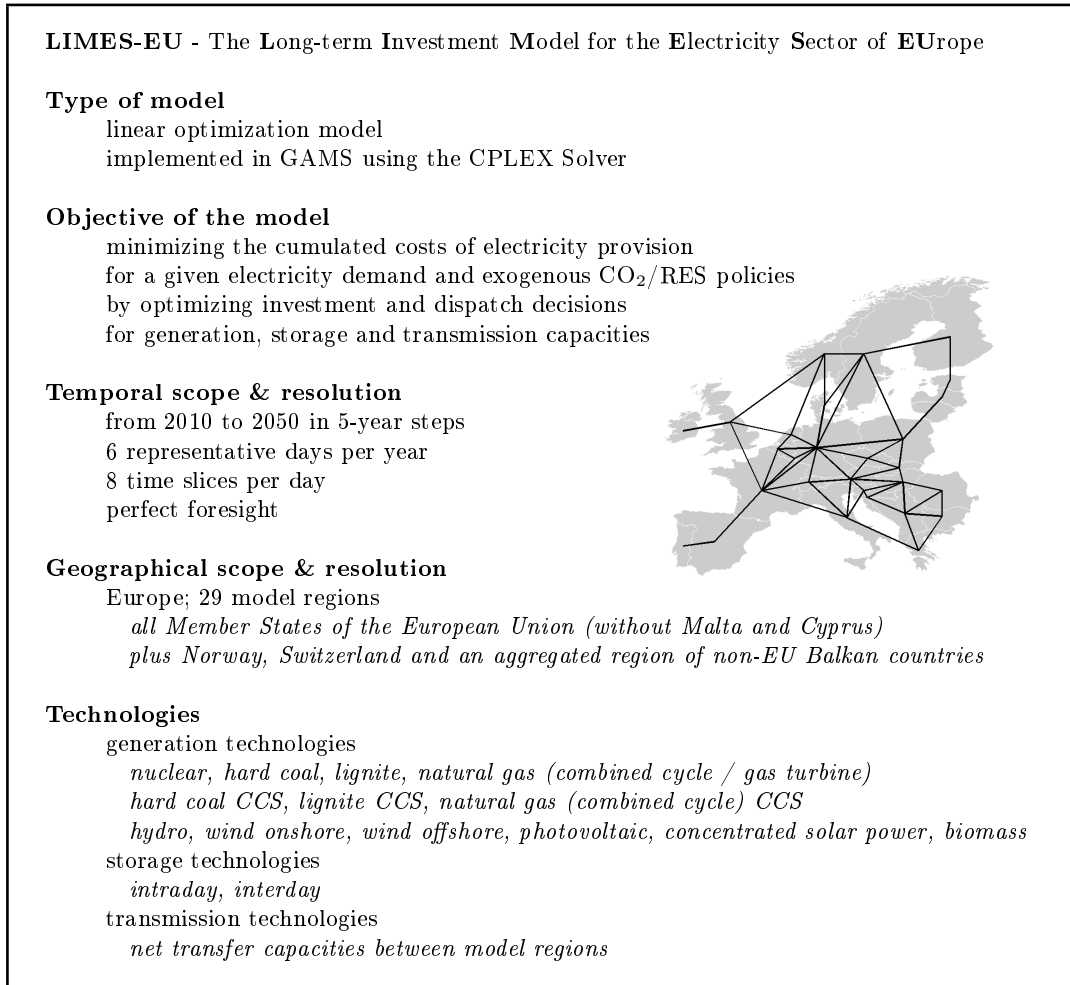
**LIMES-EU** - The **L**ong-term **I**nvestment **M**odel for the **E**lectricity **S**ector of **EU**rope

**Type of model**
linear optimization model
implemented in GAMS using the CPLEX Solver

**Objective of the model**
minimizing the cumulated costs of electricity provision
for a given electricity demand and exogenous $CO_2$/RES policies
by optimizing investment and dispatch decisions
for generation, storage and transmission capacities

**Temporal scope & resolution**
from 2010 to 2050 in 5-year steps
6 representative days per year
8 time slices per day
perfect foresight

**Geographical scope & resolution**
Europe; 29 model regions
*all Member States of the European Union (without Malta and Cyprus)*
*plus Norway, Switzerland and an aggregated region of non-EU Balkan countries*

**Technologies**
generation technologies
*nuclear, hard coal, lignite, natural gas (combined cycle / gas turbine)*
*hard coal CCS, lignite CCS, natural gas (combined cycle) CCS*
*hydro, wind onshore, wind offshore, photovoltaic, concentrated solar power, biomass*
storage technologies
*intraday, interday*
transmission technologies
*net transfer capacities between model regions*